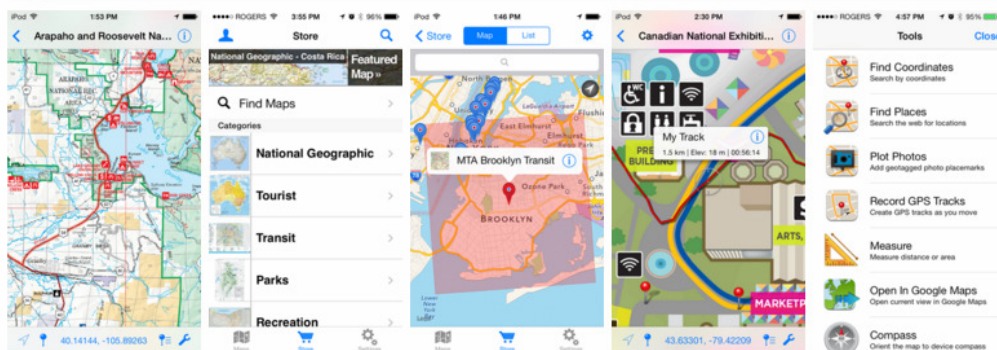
iPod 1:53 PM

Arapaho and Roosevelt Na...

ARAPAHO NATIONAL REC AREA

40.14144, -105.89263

●●●●○ ROGERS 3:55 PM 96%

Store

National Geographic - Costa Rica

Featured Map »

Find Maps

Categories

National Geographic

Tourist

Transit

Parks

Recreation

Maps Store Settings

iPod 1:46 PM

Store Map List

East Elmhurst

MTA Brooklyn Transit

Ozone Park

BROOKLYN

Lower New York Bay

Maps Store Settings

iPod 2:30 PM

Canadian National Exhibiti...

My Track

1.5 km | Elev: 18 m | 00:56:14

PRE BUILDING

ARTS,

MARKETP

43.63301, -79.42209

●●●●○ ROGERS 4:57 PM 95%

Tools Close

Find Coordinates
Search by coordinates

Find Places
Search the web for locations

Plot Photos
Add geotagged photo placemarks

Record GPS Tracks
Create GPS tracks as you move

Measure
Measure distance or area

Open In Google Maps
Open current view in Google Maps

Compass
Orient the map to device compass